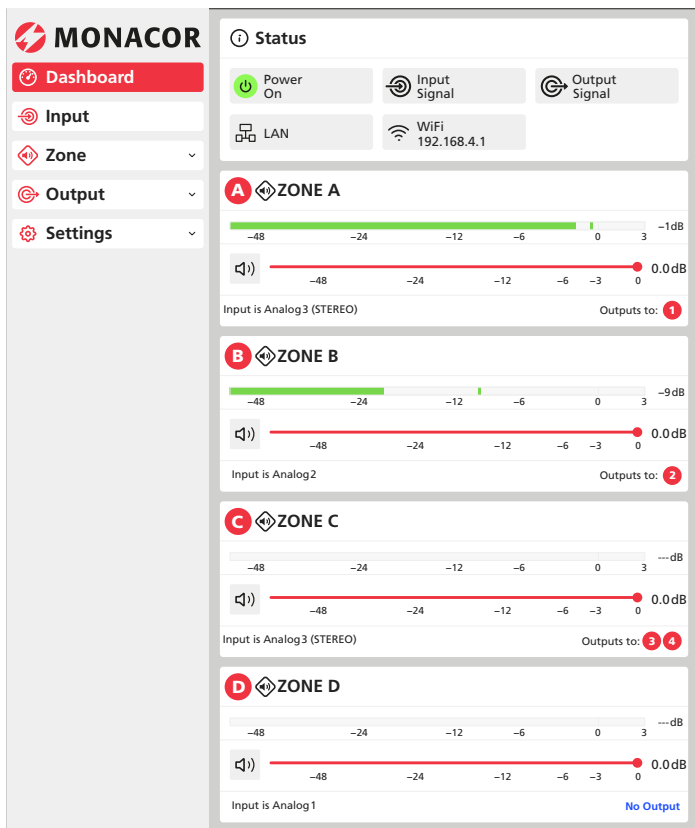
MONACOR

Dashboard
Input
Zone
Output
Settings

Status

Power On
Input Signal
Output Signal
LAN
WiFi 192.168.4.1

A ZONE A
–48 –24 –12 –6 0 3 –1dB
–48 –24 –12 –6 –3 0 0.0dB
Input is Analog3 (STEREO)
Outputs to: 1

B ZONE B
–48 –24 –12 –6 0 3 –9dB
–48 –24 –12 –6 –3 0 0.0dB
Input is Analog2
Outputs to: 2

C ZONE C
–48 –24 –12 –6 0 3 ---dB
–48 –24 –12 –6 –3 0 0.0dB
Input is Analog3 (STEREO)
Outputs to: 3 4

D ZONE D
–48 –24 –12 –6 0 3 ---dB
–48 –24 –12 –6 –3 0 0.0dB
Input is Analog1
No Output